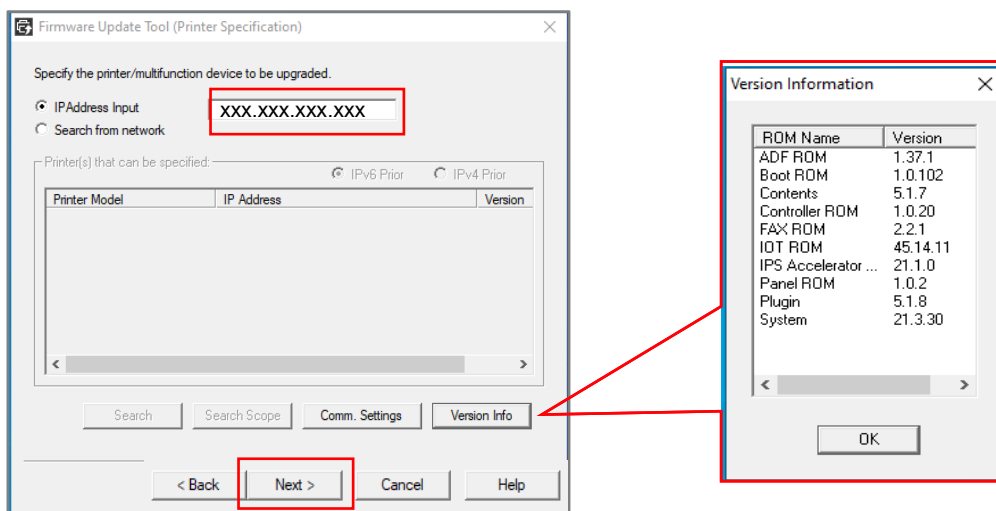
Firmware Update Tool (Printer Specification)

Specify the printer/multifunction device to be upgraded.

IPAddress Input
Search from network

XXX.XXX.XXX.XXX

Printer(s) that can be specified:
IPv6 Prior
IPv4 Prior

| Printer Model | IP Address | Version |
|---|---|---|

Search
Search Scope
Comm. Settings
Version Info

< Back
Next >
Cancel
Help

Version Information

| ROM Name | Version |
|---|---|
| ADF ROM | 1.37.1 |
| Boot ROM | 1.0.102 |
| Contents | 5.1.7 |
| Controller ROM | 1.0.20 |
| FAX ROM | 2.2.1 |
| IOT ROM | 45.14.11 |
| IPS Accelerator ... | 21.1.0 |
| Panel ROM | 1.0.2 |
| Plugin | 5.1.8 |
| System | 21.3.30 |

OK